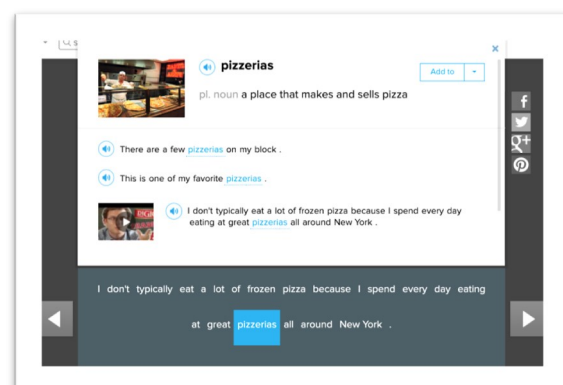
×

pizzerias

Add to

pl. noun a place that makes and sells pizza

There are a few pizzerias on my block .

This is one of my favorite pizzerias .

I don't typically eat a lot of frozen pizza because I spend every day eating at great pizzerias all around New York .

f

g+

I don't typically eat a lot of frozen pizza because I spend every day eating at great pizzerias all around New York .